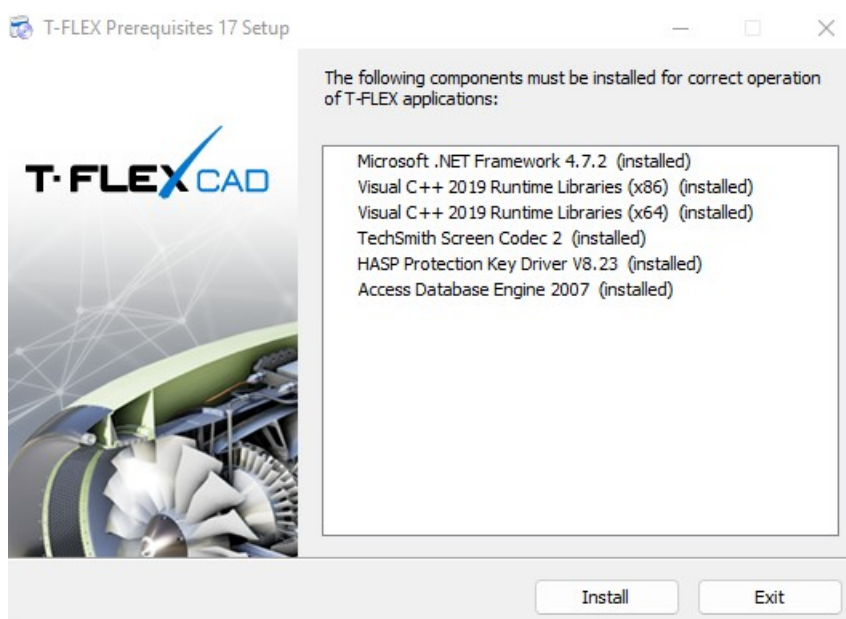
T-FLEX Prerequisites 17 Setup

T·FLEX CAD

The following components must be installed for correct operation of T-FLEX applications:

Microsoft .NET Framework 4.7.2 (installed)
Visual C++ 2019 Runtime Libraries (x86) (installed)
Visual C++ 2019 Runtime Libraries (x64) (installed)
TechSmith Screen Codec 2 (installed)
HASP Protection Key Driver V8.23 (installed)
Access Database Engine 2007 (installed)

Install
Exit